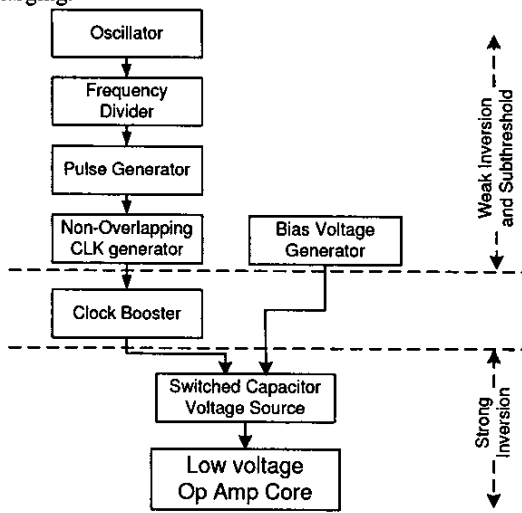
Oscillator

Frequency Divider

Pulse Generator

Non-Overlapping CLK generator

Bias Voltage Generator

Weak Inversion and Subthreshold

Clock Booster

Switched Capacitor Voltage Source

Strong Inversion

Low voltage Op Amp Core